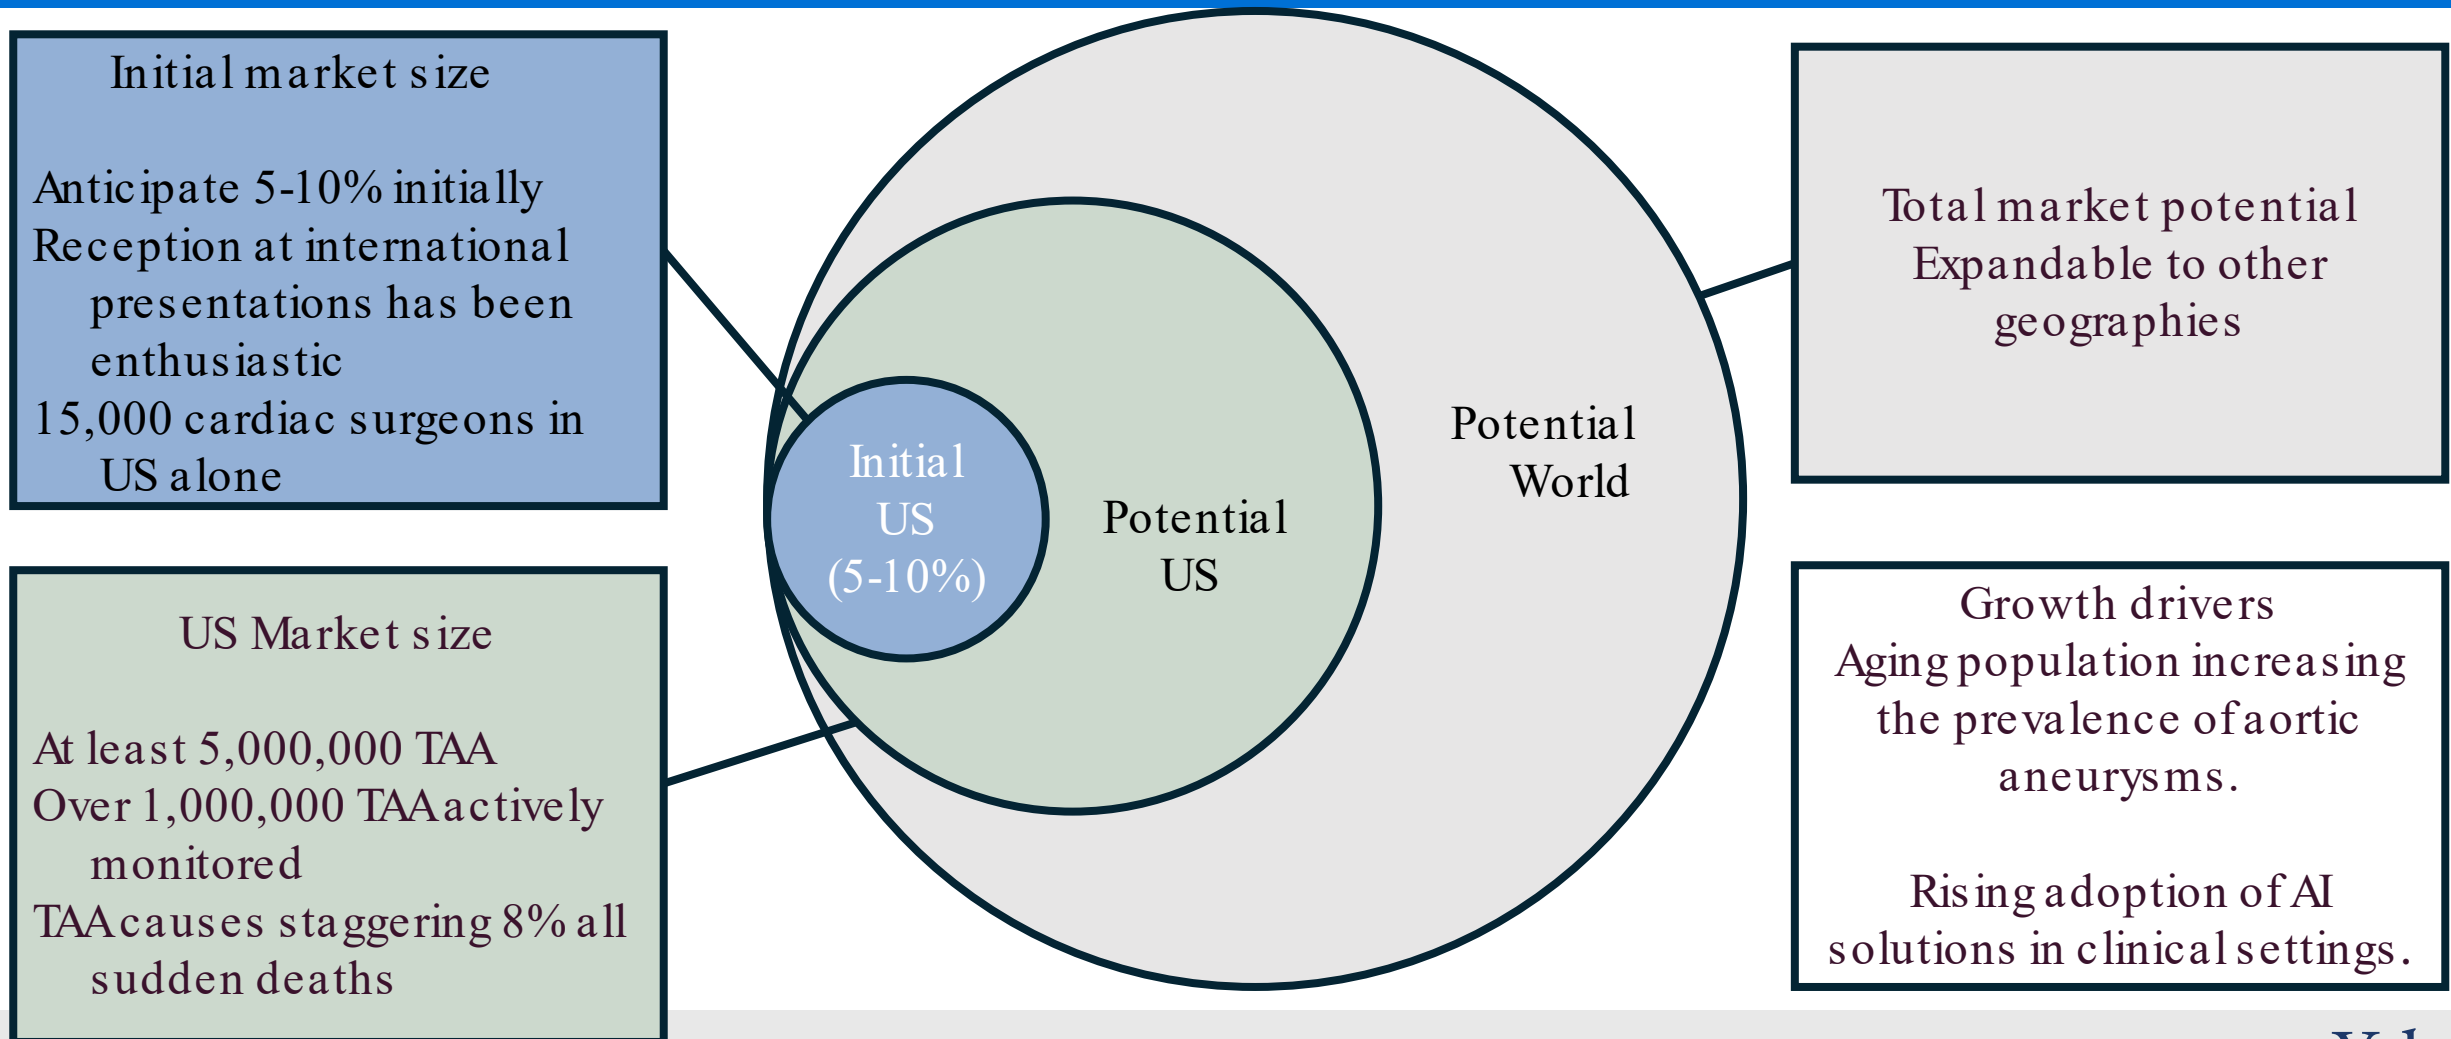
Initial market size

Anticipate 5-10% initially
Reception at international presentations has been enthusiastic
15,000 cardiac surgeons in US alone

US Market size

At least 5,000,000 TAA
Over 1,000,000 TAA actively monitored
TAA causes staggering 8% all sudden deaths

Initial US (5-10%)

Potential US

Potential World

Total market potential
Expandable to other geographies

Growth drivers
Aging population increasing the prevalence of aortic aneurysms.

Rising adoption of AI solutions in clinical settings.

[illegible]